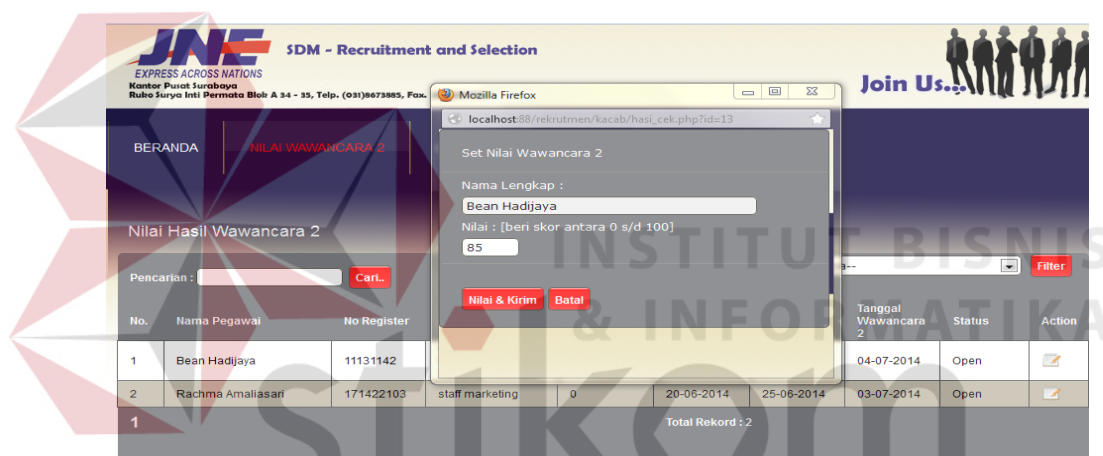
JNE
EXPRESS ACROSS NATIONS
Kantor Pusat Surabaya
Ruko Surya Inti Permata Blok A 34 - 35, Telp. (031)8673885, Fax.

SDM - Recruitment and Selection

Join Us...

Mozilla Firefox
localhost:88/rekrutmen/kacab/hasi_cek.php?id=13

Set Nilai Wawancara 2

Nama Lengkap :
Bean Hadijaya
Nilai : [beri skor antara 0 s/d 100]
85

Nilai & Kirim Batal

BERANDA NILAI WAWANCARA 2

Nilai Hasil Wawancara 2

Pencarian : Cari..

a-- Filter

| No. | Nama Pegawai | No Register | | | | | Tanggal Wawancara 2 | Status | Action |
|---|---|---|---|---|---|---|---|---|---|
| 1 | Bean Hadijaya | 11131142 | | | | | 04-07-2014 | Open | |
| 2 | Rachma Amaliasari | 171422103 | staff marketing | 0 | 20-06-2014 | 25-06-2014 | 03-07-2014 | Open | |

1 Total Rekord : 2

INSTITUT BISNIS & INFORMATIKA stikom